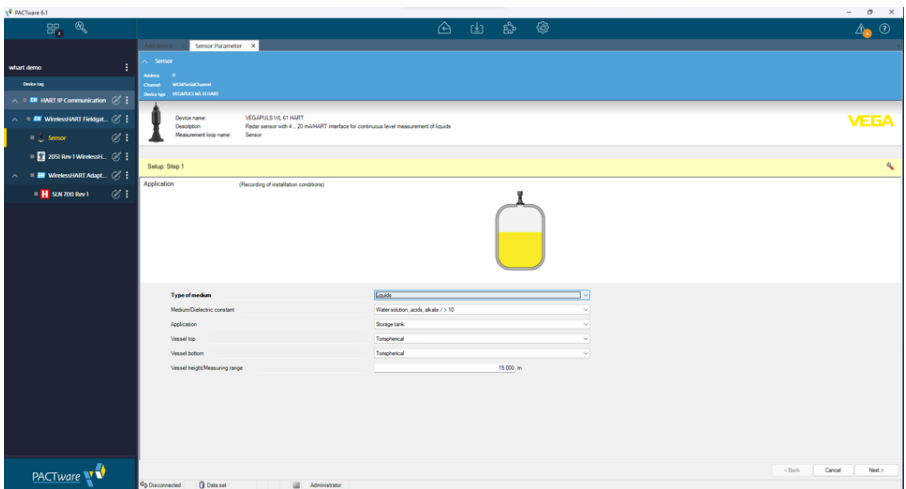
PACTware 6.1

whart demo
Device tag
HART IP Communication
WirelessHART Fieldgat...
Sensor
2051 Rev 1 WirelessH...
WirelessHART Adapt...
SLN 700 Rev 1

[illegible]
Sensor Parameter

Sensor
Address: 0
Channel: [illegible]
Device type: VEGAPULS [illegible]

Device name: VEGAPULS 6X, 61 HART
Description: Radar sensor with 4 ... 20 mA/HART interface for continuous level measurement of liquids
Measurement loop name: Sensor

VEGA

Setup: Step 1

Application (Recording of installation conditions)

| | |
|---|---|
| Type of medium | Liquids |
| Medium/Dielectric constant | Water solution, acids, alkalis / > 10 |
| Application | Storage tank |
| Vessel top | Torispherical |
| Vessel bottom | Torispherical |
| Vessel height/Measuring range | 15.000 m |

< Back
Cancel
Next >

PACTware

Disconnected
Data set
Administrator